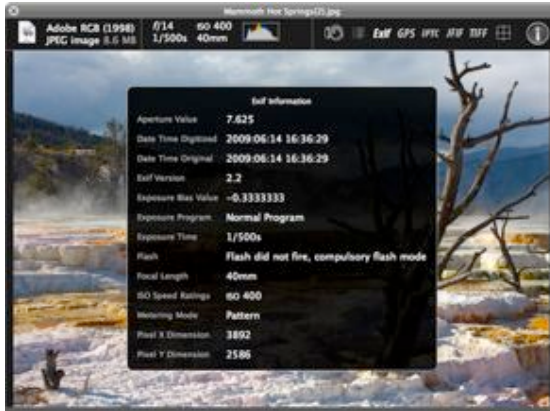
Mammoth Hot Springs025.jpg

Adobe RGB (1998)
JPEG image 8.6 MB

f/14
1/500s

ISO 400
40mm

Exif GPS IPTC JFIF TIFF

Exif Information

| | |
|---|---|
| Aperture Value | 7.625 |
| Date Time Digitized | 2009:06:14 16:36:29 |
| Date Time Original | 2009:06:14 16:36:29 |
| Exif Version | 2.2 |
| Exposure Bias Value | -0.3333333 |
| Exposure Program | Normal Program |
| Exposure Time | 1/500s |
| Flash | Flash did not fire, compulsory flash mode |
| Focal Length | 40mm |
| ISO Speed Ratings | ISO 400 |
| Metering Mode | Pattern |
| Pixel X Dimension | 3892 |
| Pixel Y Dimension | 2586 |